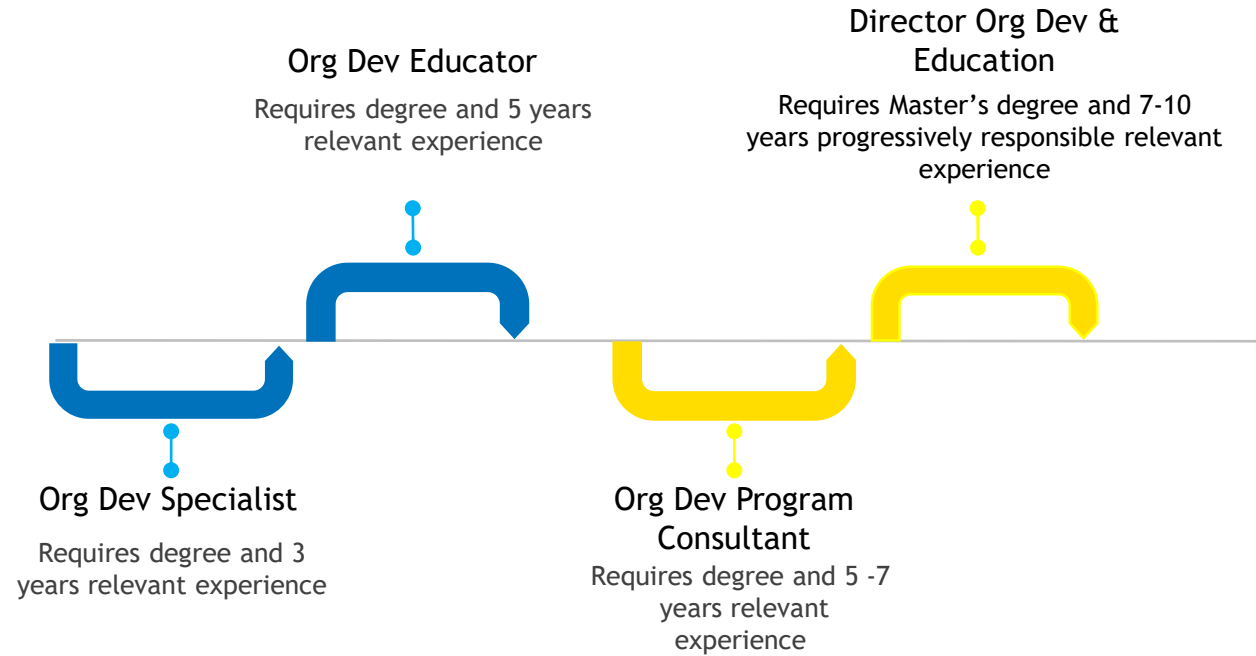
Org Dev Specialist

Requires degree and 3 years relevant experience

Org Dev Educator

Requires degree and 5 years relevant experience

Org Dev Program Consultant

Requires degree and 5 -7 years relevant experience

Director Org Dev & Education

Requires Master’s degree and 7-10 years progressively responsible relevant experience